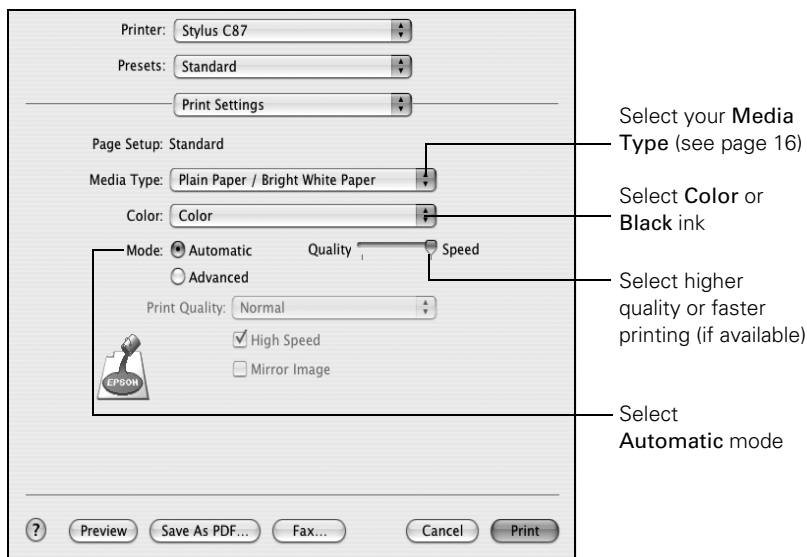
Printer: Stylus C87

Presets: Standard

Print Settings

Page Setup: Standard

Media Type: Plain Paper / Bright White Paper

Color: Color

Mode: Automatic

Advanced

Quality

Speed

Print Quality: Normal

High Speed

Mirror Image

EPSON

?

Preview

Save As PDF...

Fax...

Cancel

Print

Select your Media Type (see page 16)

Select Color or Black ink

Select higher quality or faster printing (if available)

Select Automatic mode